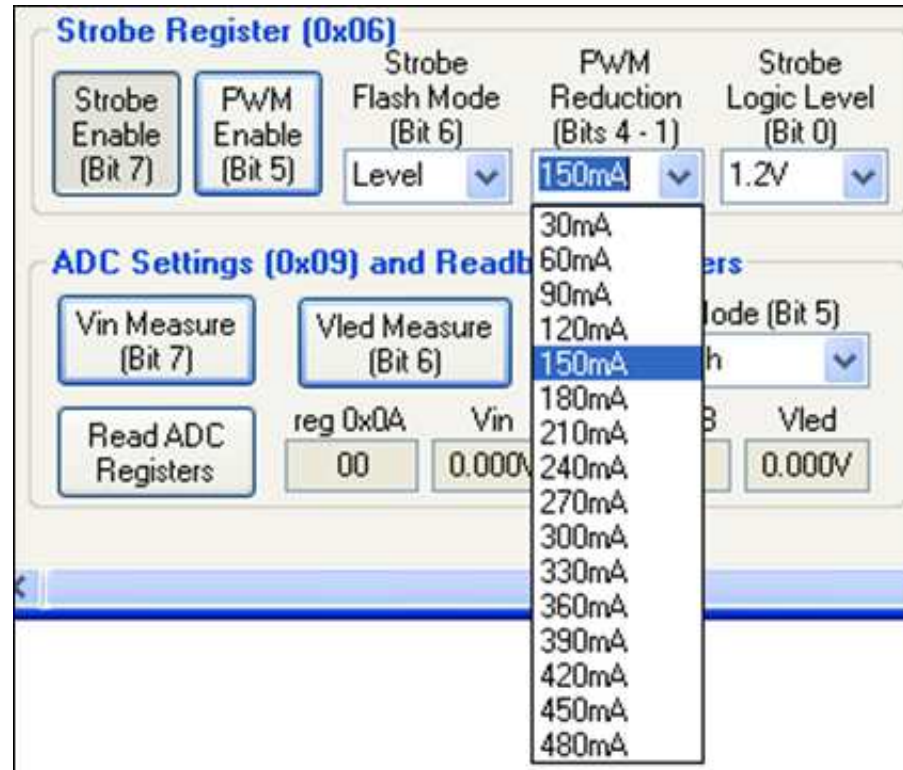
Strobe Register (0x06)

Strobe Enable (Bit 7)

PWM Enable (Bit 5)

Strobe Flash Mode (Bit 6)

Level

PWM Reduction (Bits 4 - 1)

150mA

Strobe Logic Level (Bit 0)

1.2V

30mA
60mA
90mA
120mA
150mA
180mA
210mA
240mA
270mA
300mA
330mA
360mA
390mA
420mA
450mA
480mA

ADC Settings (0x09) and Readb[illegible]ers

Vin Measure (Bit 7)

Vled Measure (Bit 6)

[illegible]lode (Bit 5)

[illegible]h

Read ADC Registers

reg 0x0A

00

Vin

0.000V

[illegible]B

Vled

0.000V

<